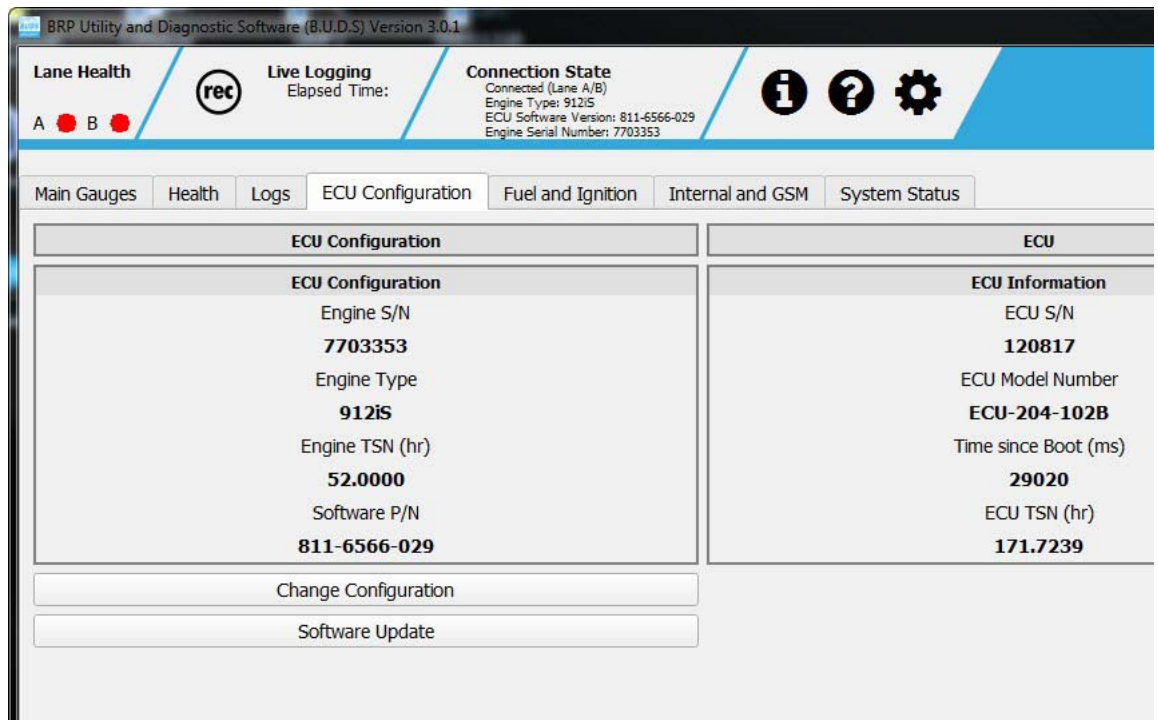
BRP Utility and Diagnostic Software (B.U.D.S) Version 3.0.1

Lane Health
A B

rec

Live Logging
Elapsed Time:

Connection State
Connected (Lane A/B)
Engine Type: 912iS
ECU Software Version: 811-6566-029
Engine Serial Number: 7703353

Main Gauges | Health | Logs | ECU Configuration | Fuel and Ignition | Internal and GSM | System Status

ECU Configuration

ECU Configuration
Engine S/N
7703353
Engine Type
912iS
Engine TSN (hr)
52.0000
Software P/N
811-6566-029

Change Configuration

Software Update

ECU

ECU Information
ECU S/N
120817
ECU Model Number
ECU-204-102B
Time since Boot (ms)
29020
ECU TSN (hr)
171.7239